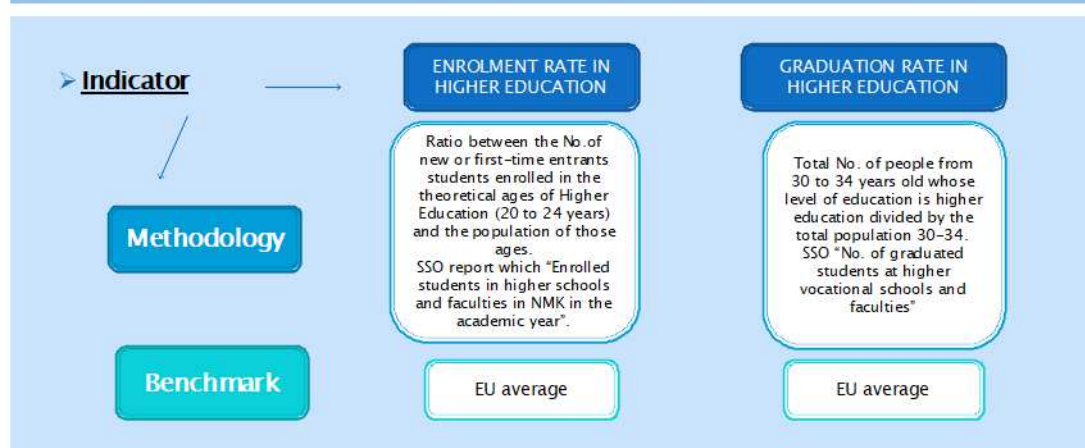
➢ Indicator

ENROLMENT RATE IN HIGHER EDUCATION

GRADUATION RATE IN HIGHER EDUCATION

Methodology

Ratio between the No.of new or first-time entrants students enrolled in the theoretical ages of Higher Education (20 to 24 years) and the population of those ages.
SSO report which "Enrolled students in higher schools and faculties in NMK in the academic year".

Total No. of people from 30 to 34 years old whose level of education is higher education divided by the total population 30-34.
SSO "No. of graduated students at higher vocational schools and faculties"

Benchmark

EU average

EU average